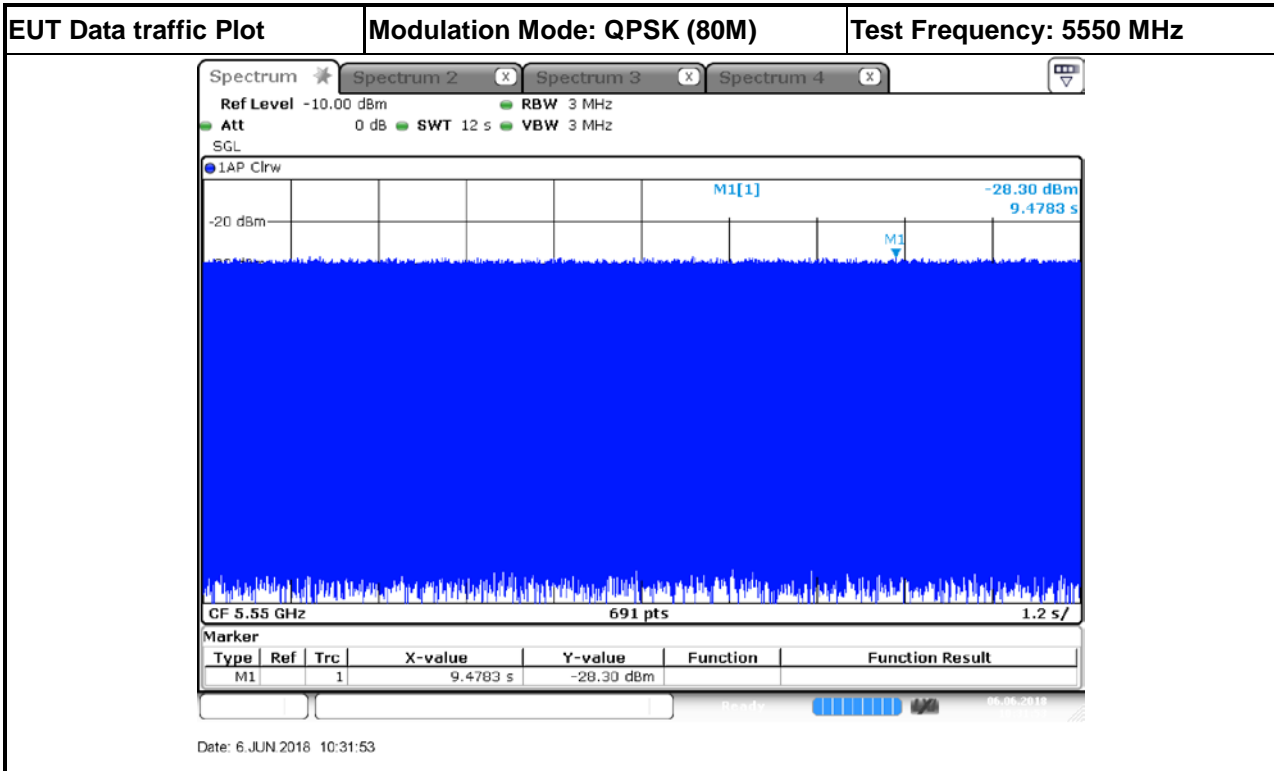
| EUT Data traffic Plot | Modulation Mode: QPSK (80M) | Test Frequency: 5550 MHz |
|---|---|---|

Spectrum Spectrum 2 Spectrum 3 Spectrum 4

Ref Level -10.00 dBm RBW 3 MHz
Att 0 dB SWT 12 s VBW 3 MHz
SGL
1AP Clrw

M1[1] -28.30 dBm
9.4783 s

-20 dBm

M1

CF 5.55 GHz 691 pts 1.2 s/

Marker

| Type | Ref | Trc | X-value | Y-value | Function | Function Result |
|---|---|---|---|---|---|---|
| M1 | | 1 | 9.4783 s | -28.30 dBm | | |

Ready

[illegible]

Date: 6.JUN.2018 10:31:53